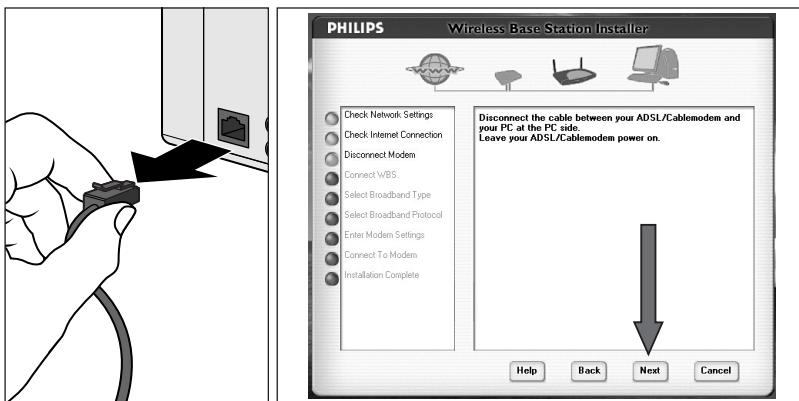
PHILIPS

Wireless Base Station Installer

WWW

Check Network Settings
Check Internet Connection
Disconnect Modem
Connect WBS
Select Broadband Type
Select Broadband Protocol
Enter Modem Settings
Connect To Modem
Installation Complete

Disconnect the cable between your ADSL/Cablemodem and your PC at the PC side.
Leave your ADSL/Cablemodem power on.

Help
Back
Next
Cancel